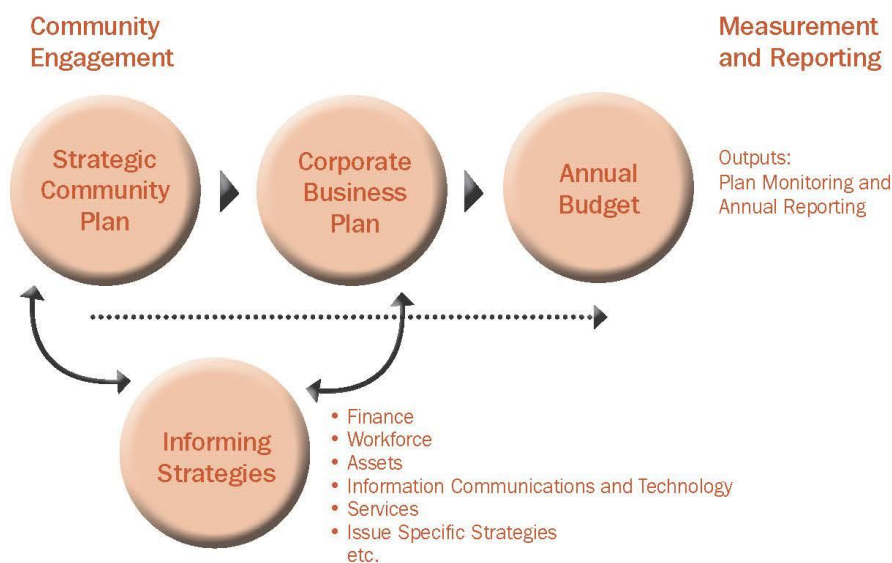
Community Engagement

Measurement and Reporting

Strategic Community Plan

Corporate Business Plan

Annual Budget

Outputs:
Plan Monitoring and Annual Reporting

Informing Strategies

• Finance
• Workforce
• Assets
• Information Communications and Technology
• Services
• Issue Specific Strategies
etc.